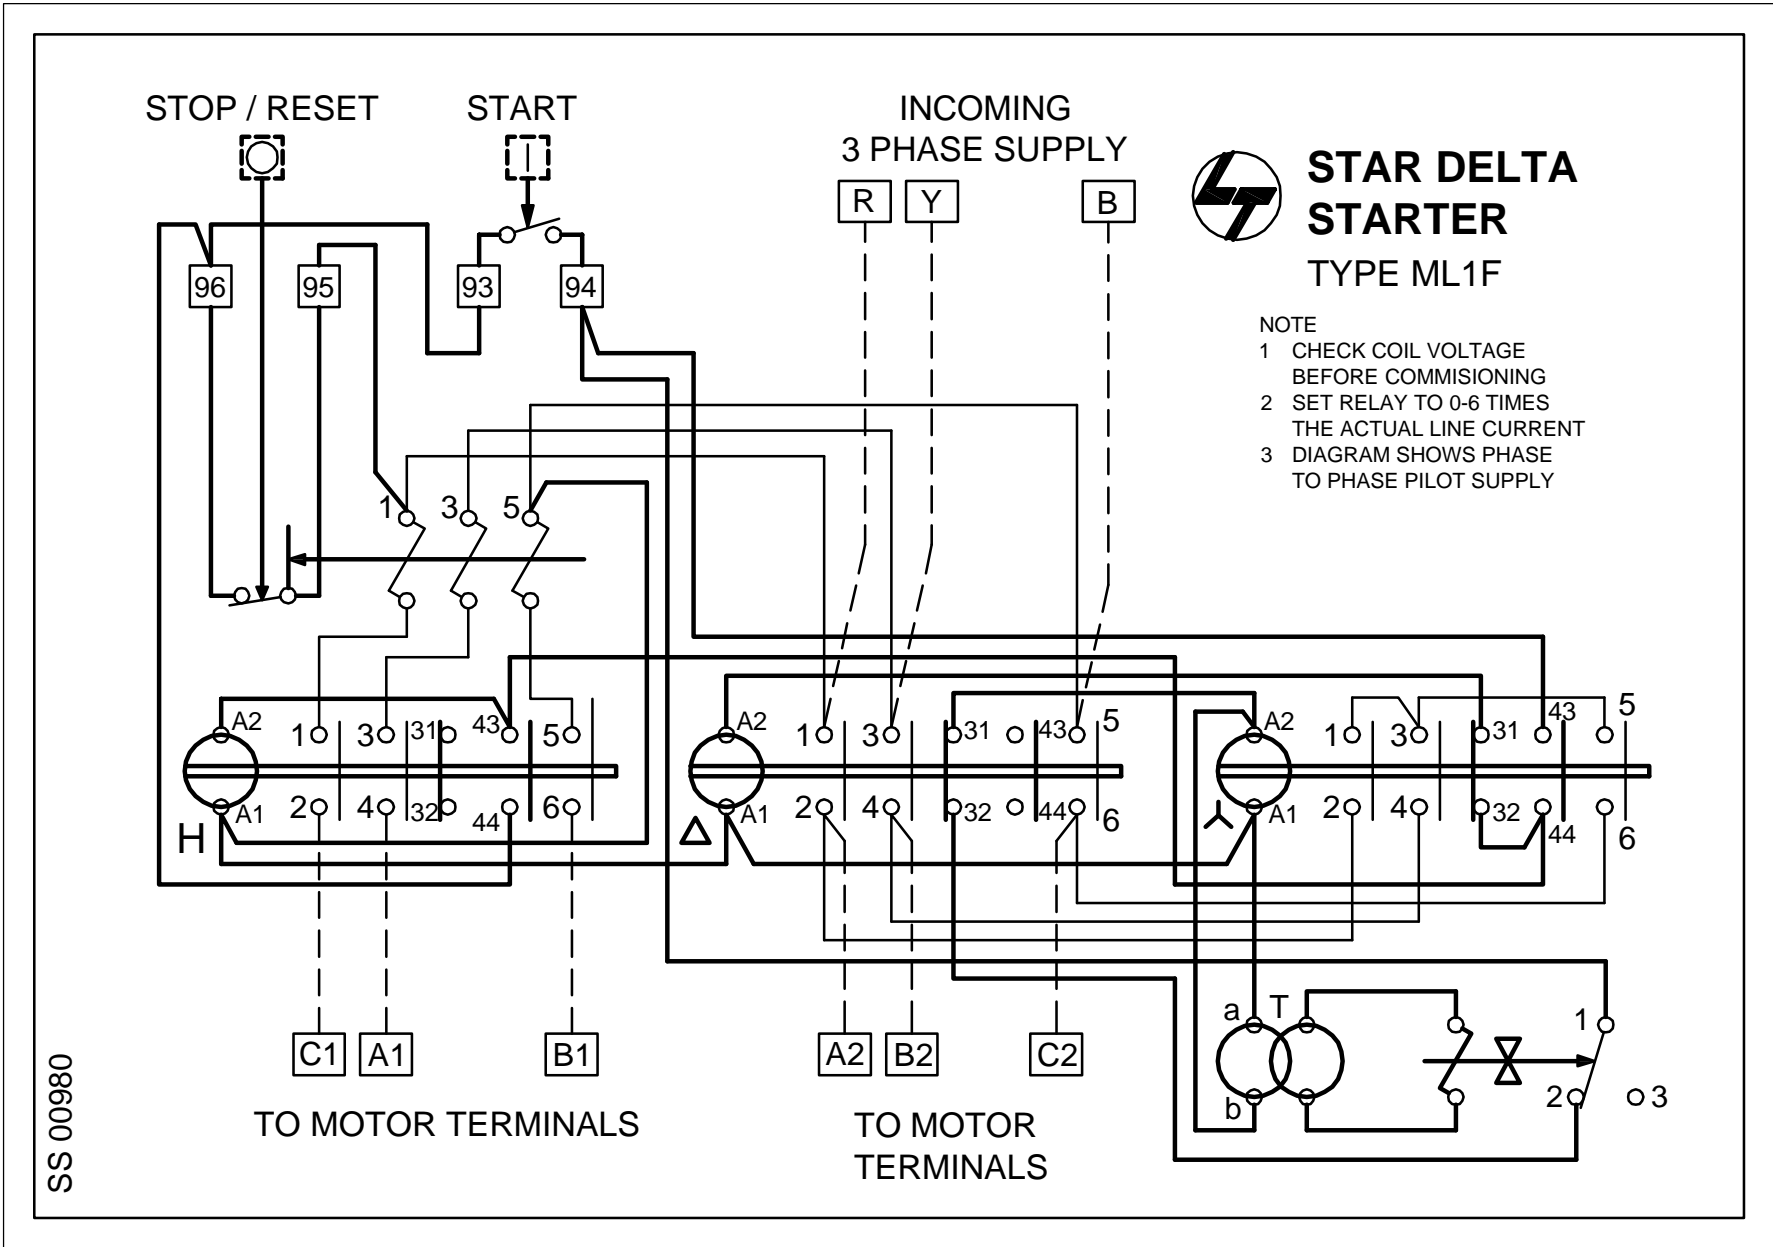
STOP / RESET

START

INCOMING
3 PHASE SUPPLY

R Y B

STAR DELTA
STARTER
TYPE ML1F

NOTE
1 CHECK COIL VOLTAGE BEFORE COMMISIONING
2 SET RELAY TO 0-6 TIMES THE ACTUAL LINE CURRENT
3 DIAGRAM SHOWS PHASE TO PHASE PILOT SUPPLY

96 95 93 94

1 3 5

A2 1 3 31 43 5
A1 2 4 32 44 6
H

A2 1 3 31 43 5
A1 2 4 32 44 6
Δ

A2 1 3 31 43 5
A1 2 4 32 44 6

a T
b

1
2 3

C1 A1 B1

A2 B2 C2

TO MOTOR TERMINALS

TO MOTOR TERMINALS

SS 00980